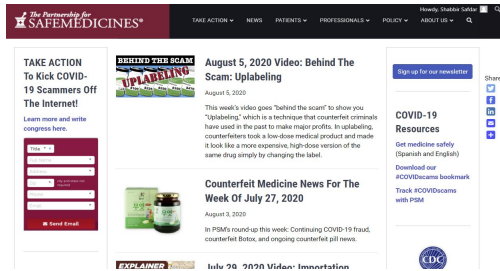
The Partnership for SAFEMEDICINES®

Howdy, Shabbir Safdar

TAKE ACTION NEWS PATIENTS PROFESSIONALS POLICY ABOUT US

TAKE ACTION To Kick COVID-19 Scammers Off The Internet!

Learn more and write congress here.

Title

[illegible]

Send Email

BEHIND THE SCAM UPLABELING

August 5, 2020 Video: Behind The Scam: Uplabeling

August 5, 2020

This week's video goes "behind the scam" to show you "Uplabeling," which is a technique that counterfeit criminals have used in the past to make major profits. In uplabeling, counterfeiters took a low-dose medical product and made it look like a more expensive, high-dose version of the same drug simply by changing the label.

Counterfeit Medicine News For The Week Of July 27, 2020

August 3, 2020

In PSM's round-up this week: Continuing COVID-19 fraud, counterfeit Botox, and ongoing counterfeit pill news.

EXPLAINER

July 29, 2020 Video: Importation

Sign up for our newsletter

COVID-19 Resources

Get medicine safely (Spanish and English)

Download our #COVIDscams bookmark

Track #COVIDscams with PSM

CDC

Share